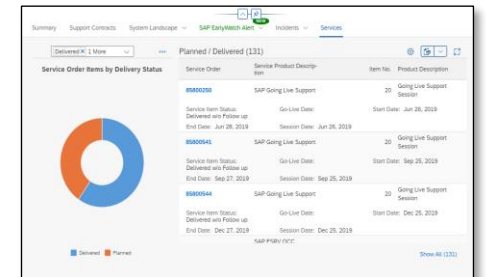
Summary Support Contracts System Landscape SAP EarlyWatch Alert Incidents Services

Delivered × 1 More

Service Order Items by Delivery Status

Planned / Delivered (131)

| Service Order | Service Product Description | Item No. | Product Description |
|---|---|---|---|
| 85800250 | SAP Going Live Support | 20 | Going Live Support Session |
| Service Item Status: Delivered w/o Follow up | Go-Live Date: | | Start Date: Jun 26, 2019 |
| End Date: Jun 26, 2019 | Session Date: Jun 26, 2019 | | |
| 85800541 | SAP Going Live Support | 20 | Going Live Support Session |
| Service Item Status: Delivered w/o Follow up | Go-Live Date: | | Start Date: Sep 25, 2019 |
| End Date: Sep 27, 2019 | Session Date: Sep 25, 2019 | | |
| 85800544 | SAP Going Live Support | 20 | Going Live Support Session |
| Service Item Status: Delivered w/o Follow up | Go-Live Date: | | Start Date: Sep 25, 2019 |
| End Date: Dec 27, 2019 | Session Date: Dec 25, 2019 | | |
| | SAP ESRV OCC | | |

Delivered Planned

Show All (131)